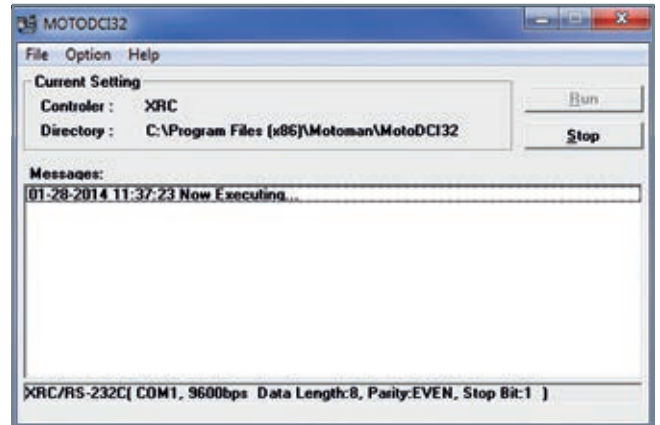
MOTODCI32

File Option Help

Current Setting

Controler : XRC

Directory : C:\Program Files (x86)\Motoman\MotoDCI32

Run

Stop

Messages:

01-28-2014 11:37:23 Now Executing...

XRC/RS-232C( COM1, 9600bps Data Length:8, Parity:EVEN, Stop Bit:1 )